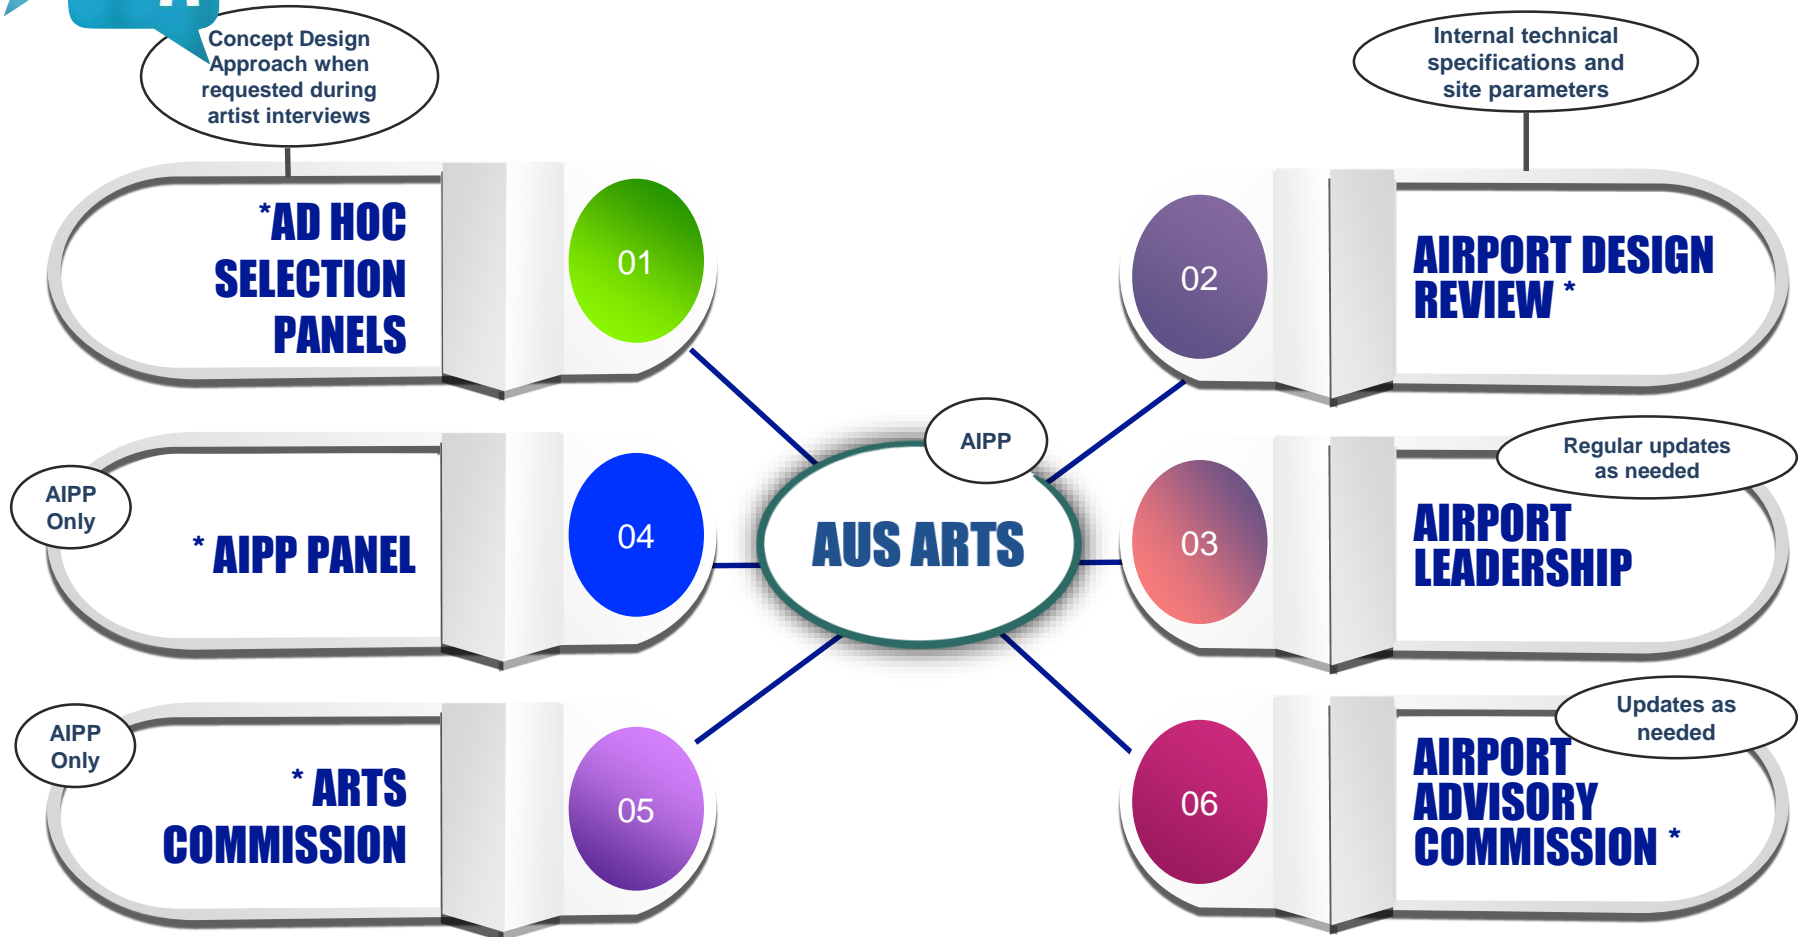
Concept Design Approach when requested during artist interviews

Internal technical specifications and site parameters

*AD HOC SELECTION PANELS

01

02

AIRPORT DESIGN REVIEW *

AIPP

AIPP Only

* AIPP PANEL

04

AUS ARTS

03

Regular updates as needed

AIRPORT LEADERSHIP

AIPP Only

* ARTS COMMISSION

05

06

Updates as needed

AIRPORT ADVISORY COMMISSION *